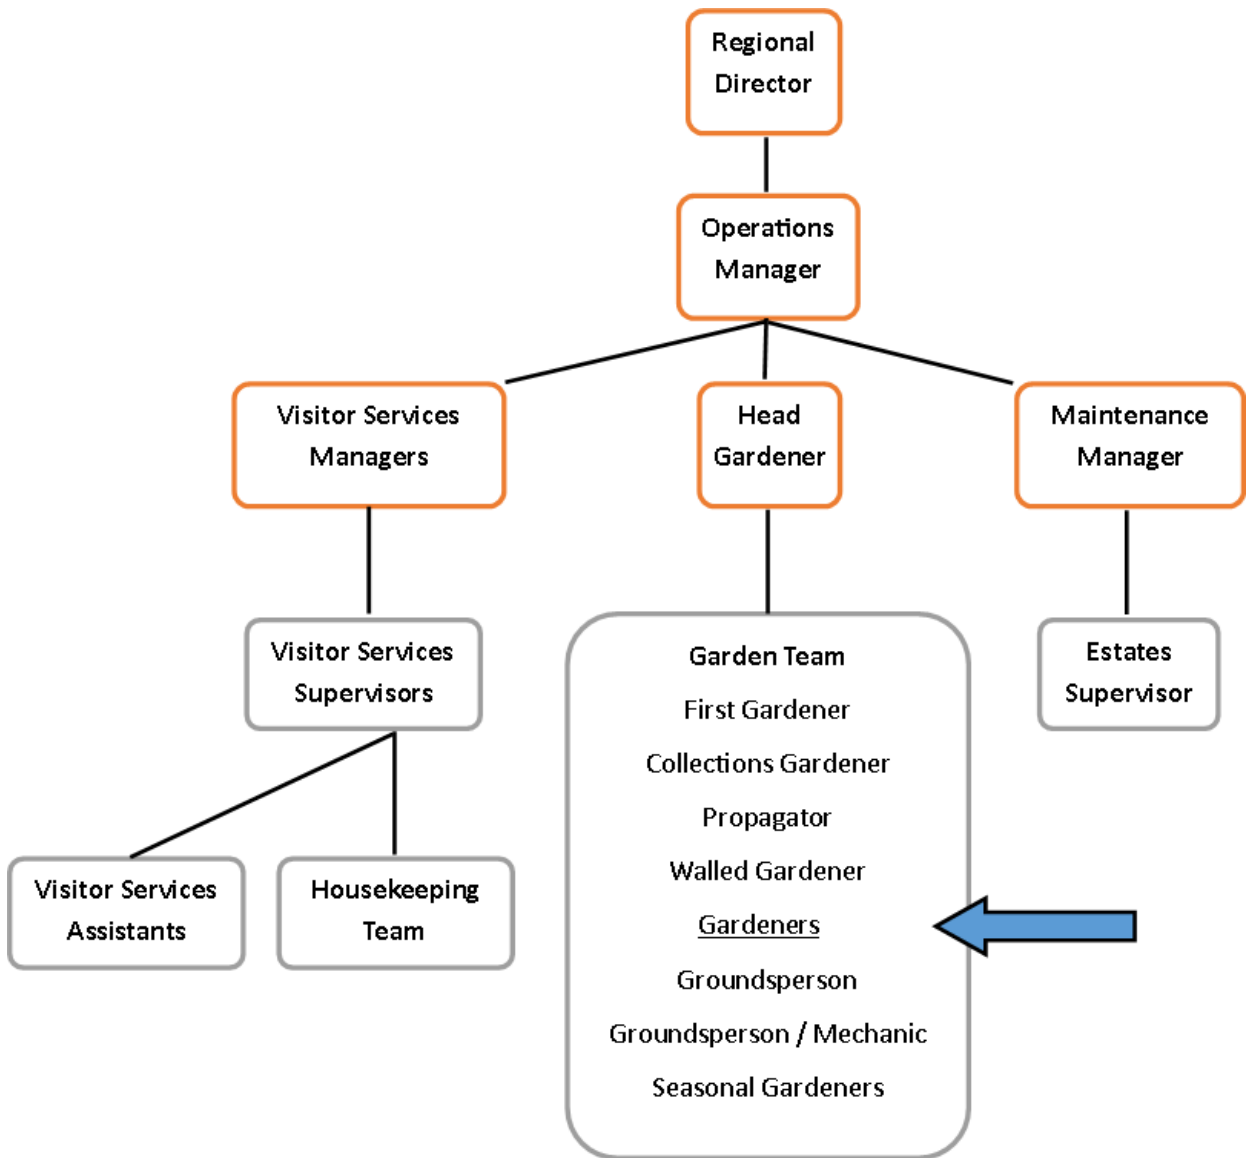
Regional Director

Operations Manager

Visitor Services Managers

Head Gardener

Maintenance Manager

Visitor Services Supervisors

Garden Team
First Gardener
Collections Gardener
Propagator
Walled Gardener
Gardeners
Groundsperson
Groundsperson / Mechanic
Seasonal Gardeners

Estates Supervisor

Visitor Services Assistants

Housekeeping Team